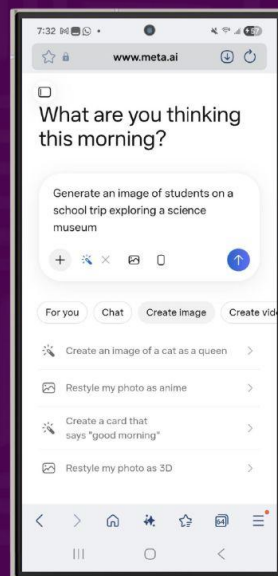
7:32

www.meta.ai

What are you thinking this morning?

Generate an image of students on a school trip exploring a science museum

For you
Chat
Create image
Create vid

Create an image of a cat as a queen

Restyle my photo as anime

Create a card that says "good morning"

Restyle my photo as 3D